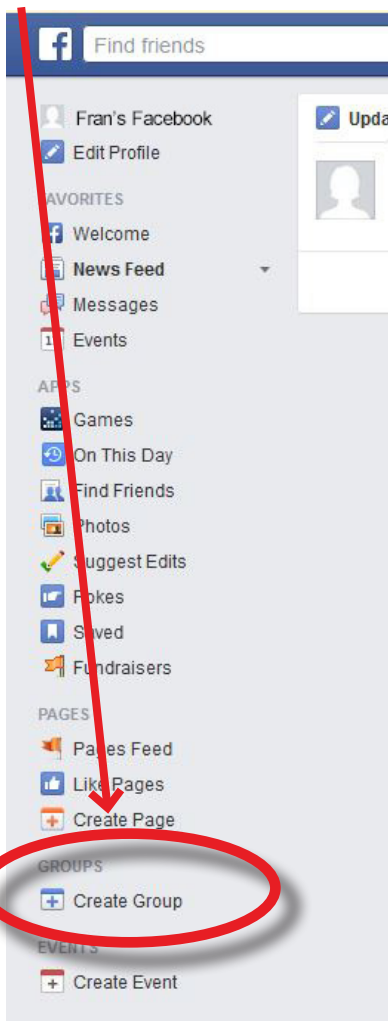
Find friends

Fran's Facebook
Edit Profile

AVORITES
Welcome
News Feed
Messages
Events

APPS
Games
On This Day
Find Friends
Photos
Suggest Edits
Pokes
Saved
Fundraisers

PAGES
Pages Feed
Like Pages
Create Page

GROUPS
Create Group

EVENTS
Create Event

Upda